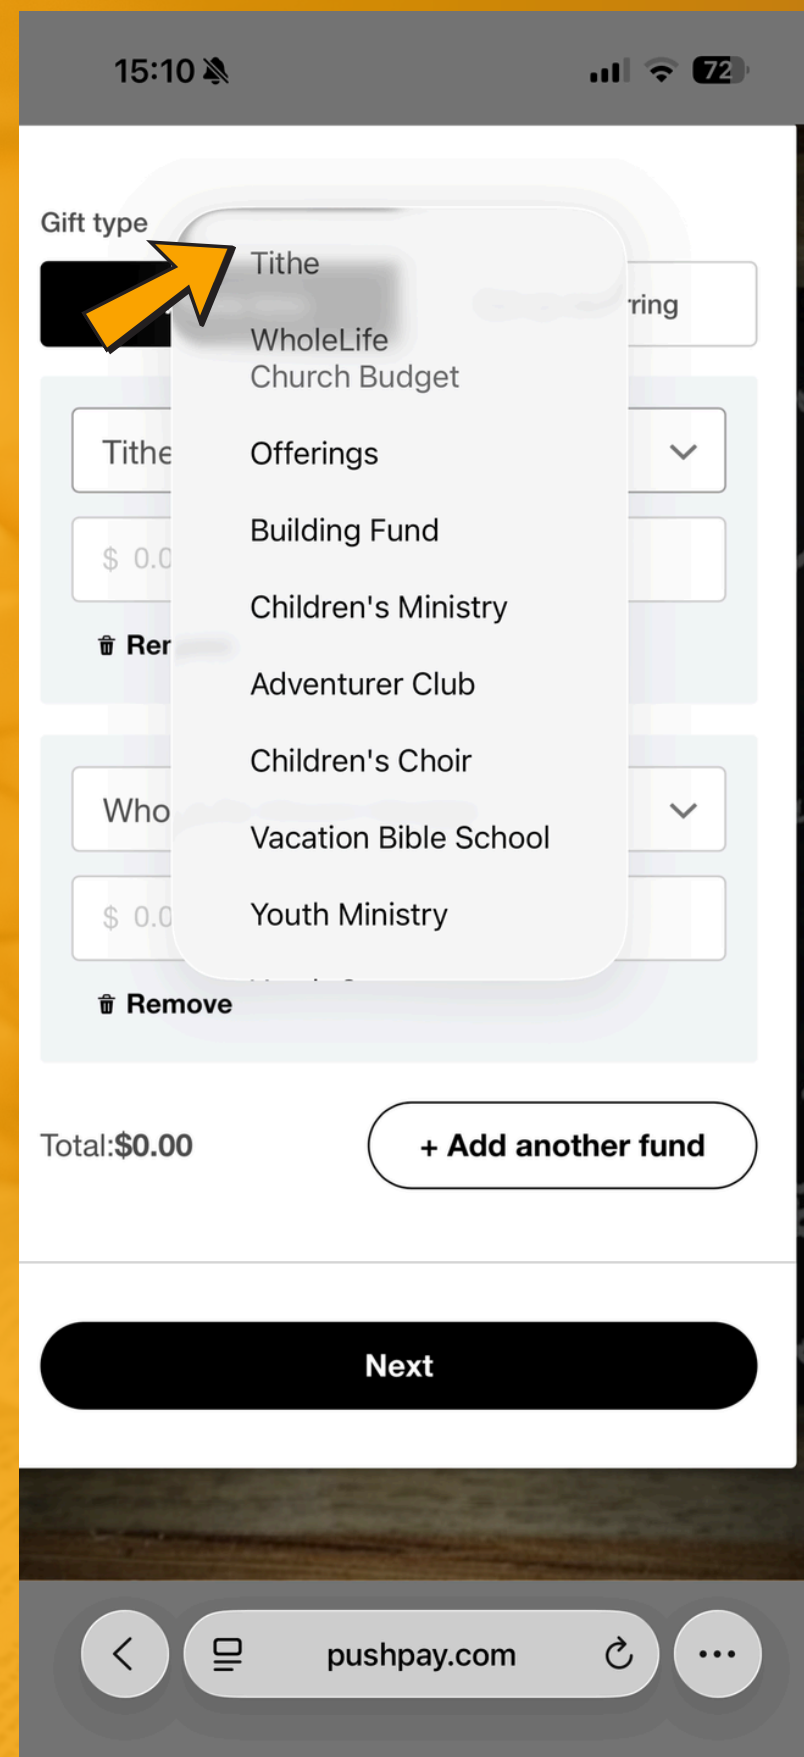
15:10

72

Gift type

ring

Tithe

WholeLife Church Budget

Offerings

Building Fund

Children's Ministry

Adventurer Club

Children's Choir

Vacation Bible School

Youth Ministry

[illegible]

Tithe

$ 0.0

Rer

Who

$ 0.0

Remove

Total:$0.00

+ Add another fund

Next

pushpay.com